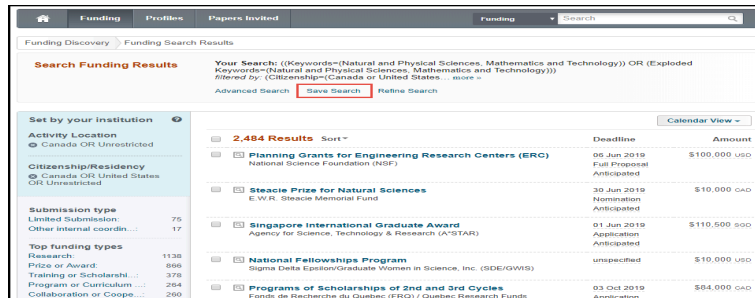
Funding Profiles Papers Invited Funding Search

Funding Discovery Funding Search Results

Search Funding Results

Your Search: ((Keywords=(Natural and Physical Sciences, Mathematics and Technology)) OR (Exploded Keywords=(Natural and Physical Sciences, Mathematics and Technology))) filtered by: (Citizenship=(Canada or United States... more »

Advanced Search Save Search Refine Search

Set by your institution

Activity Location
Canada OR Unrestricted

Citizenship/Residency
Canada OR United States OR Unrestricted

Submission type
Limited Submission: 75
Other internal coordin...: 17

Top funding types
Research: 1138
Prize or Award: 866
Training or Scholarshi...: 378
Program or Curriculum ...: 264
Collaboration or Coope...: 260

Calendar View

2,484 Results Sort

| | Deadline | Amount |
|---|---|---|
| Planning Grants for Engineering Research Centers (ERC) National Science Foundation (NSF) | 05 Jun 2019 Full Proposal Anticipated | $100,000 USD |
| Steacie Prize for Natural Sciences E.W.R. Steacie Memorial Fund | 30 Jun 2019 Nomination Anticipated | $10,000 CAD |
| Singapore International Graduate Award Agency for Science, Technology & Research (A*STAR) | 01 Jun 2019 Application Anticipated | $110,500 SGD |
| National Fellowships Program Sigma Delta Epsilon/Graduate Women in Science, Inc. (SDE/GWIS) | unspecified | $10,000 USD |
| Programs of Scholarships of 2nd and 3rd Cycles Fonds de Recherche du Quebec (FRQ) / Quebec Research Funds | 03 Oct 2019 Application | $84,000 CAD |